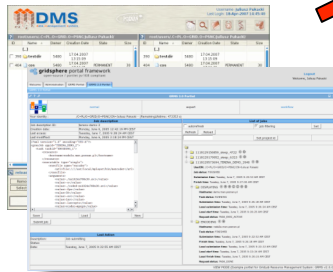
DMS

Username: Juliusz Pukacki
Last Login: 28-Apr-2007 18:45:48

/srv/cmsrm/CM_2U=0A05=0-IP0SS(Juliusz Pukacki)

| | Name | Status | Creation Date | State | Size |
|---|---|---|---|---|---|
| | [..] | | | | |
| 700 | testdir | 5800 | 17.04.2007 13:12:09 | | |
| 404 | test | 5801 | 17.04.2007 | PERMANENT | |

/srv/cmsrm/CM_2U=0A05=0-IP0SS(Juliusz Pukacki)

| | Name | Status | Creation Date | State | Size |
|---|---|---|---|---|---|
| | [..] | | | | |
| 700 | testdir | 5800 | 17.04.2007 13:12:09 | | |
| 404 | test | 5801 | 17.04.2007 | PERMANENT | |

gridsphere portal framework

Logout
Welcome, Juliusz Pukacki

Job description
Job Id: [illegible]
Creation date: Monday, June 4, 2007 11:30:14 PM CEST
Last modified: Monday, June 4, 2007 11:30:14 PM CEST

Save Load New

Last status
Description: Job submitting
State:
Date: Tuesday, June 5, 2007 10:26:41 AM CEST

List of jobs
Job filtering
Refresh Reload
Add project to

Status: FINISHED
Submission time: Tuesday, June 5, 2007 10:15:48 AM CEST
Start time: Tuesday, June 5, 2007 10:15:48 AM CEST
Finish time: Tuesday, June 5, 2007 10:16:15 AM CEST
Last start time: Tuesday, June 5, 2007 10:16:11 AM CEST

Status: FINISHED
Submission time: Tuesday, June 5, 2007 10:16:48 AM CEST
Start time: Tuesday, June 5, 2007 10:16:48 AM CEST
Finish time: Tuesday, June 5, 2007 10:16:53 AM CEST
Last start time: Tuesday, June 5, 2007 10:16:51 AM CEST